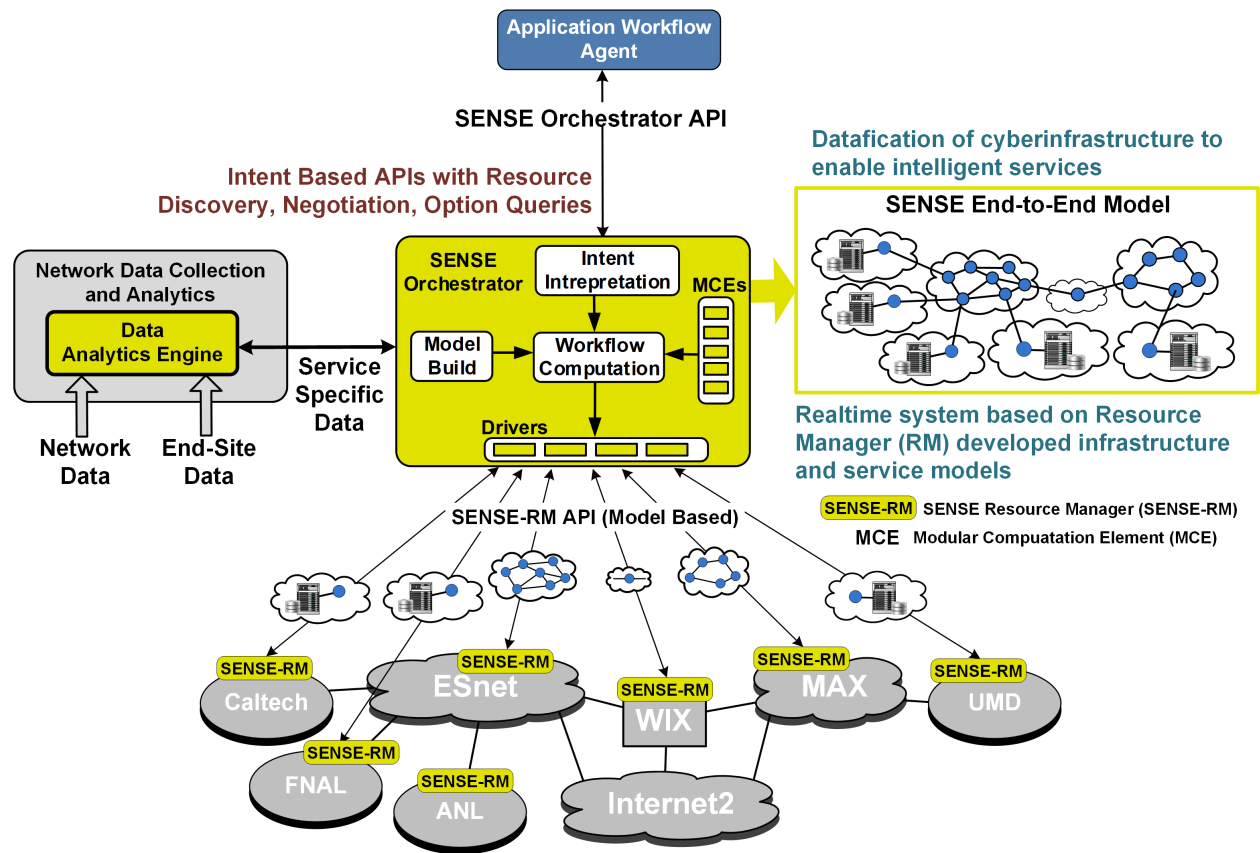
Application Workflow Agent

SENSE Orchestrator API

Intent Based APIs with Resource Discovery, Negotiation, Option Queries

Datafication of cyberinfrastructure to enable intelligent services

SENSE End-to-End Model

Network Data Collection and Analytics

Data Analytics Engine

Network Data

End-Site Data

Service Specific Data

SENSE Orchestrator

Intent Intrepretation

MCEs

Model Build

Workflow Computation

Drivers

Realtime system based on Resource Manager (RM) developed infrastructure and service models

SENSE-RM SENSE Resource Manager (SENSE-RM)

MCE Modular Compuatation Element (MCE)

SENSE-RM API (Model Based)

SENSE-RM
Caltech

SENSE-RM
ESnet

SENSE-RM
WIX

SENSE-RM
MAX

SENSE-RM
UMD

SENSE-RM
FNAL

SENSE-RM
ANL

Internet2